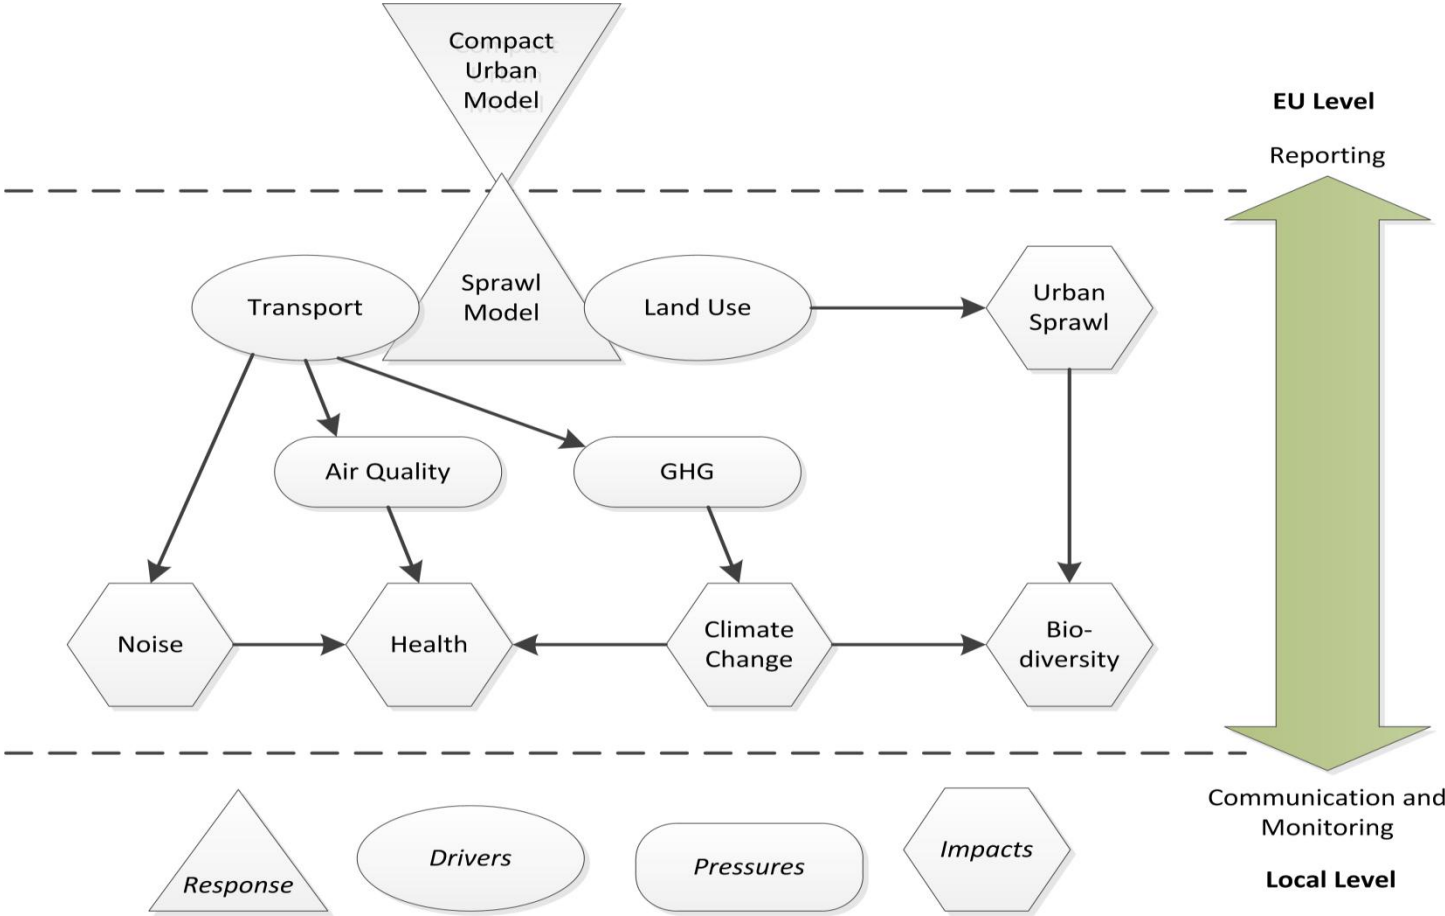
Compact Urban Model

EU Level

Reporting

Transport

Sprawl Model

Land Use

Urban Sprawl

Air Quality

GHG

Noise

Health

Climate Change

Bio-diversity

Communication and Monitoring

Response

Drivers

Pressures

Impacts

Local Level